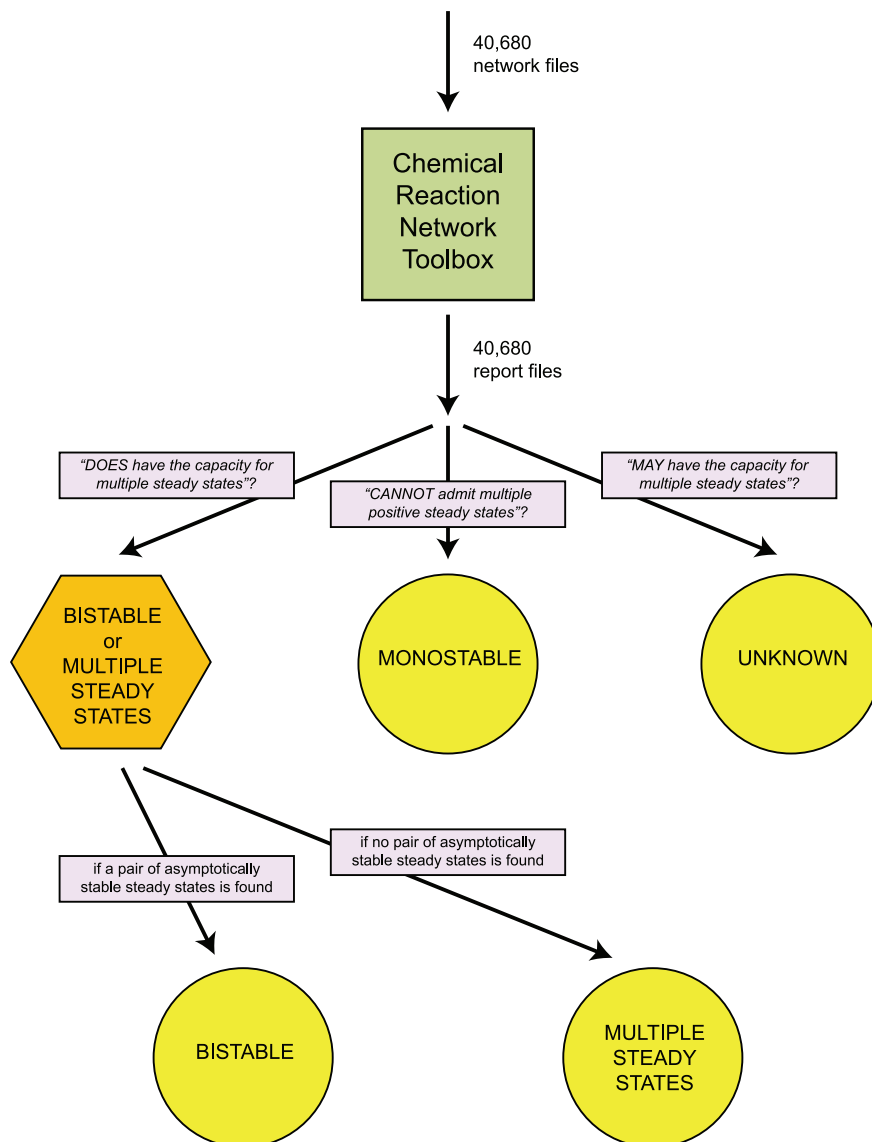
40,680
network files

Chemical Reaction Network Toolbox

40,680
report files

"DOES have the capacity for multiple steady states"?

"CANNOT admit multiple positive steady states"?

"MAY have the capacity for multiple steady states"?

BISTABLE or MULTIPLE STEADY STATES

MONOSTABLE

UNKNOWN

if a pair of asymptotically stable steady states is found

if no pair of asymptotically stable steady states is found

BISTABLE

MULTIPLE STEADY STATES